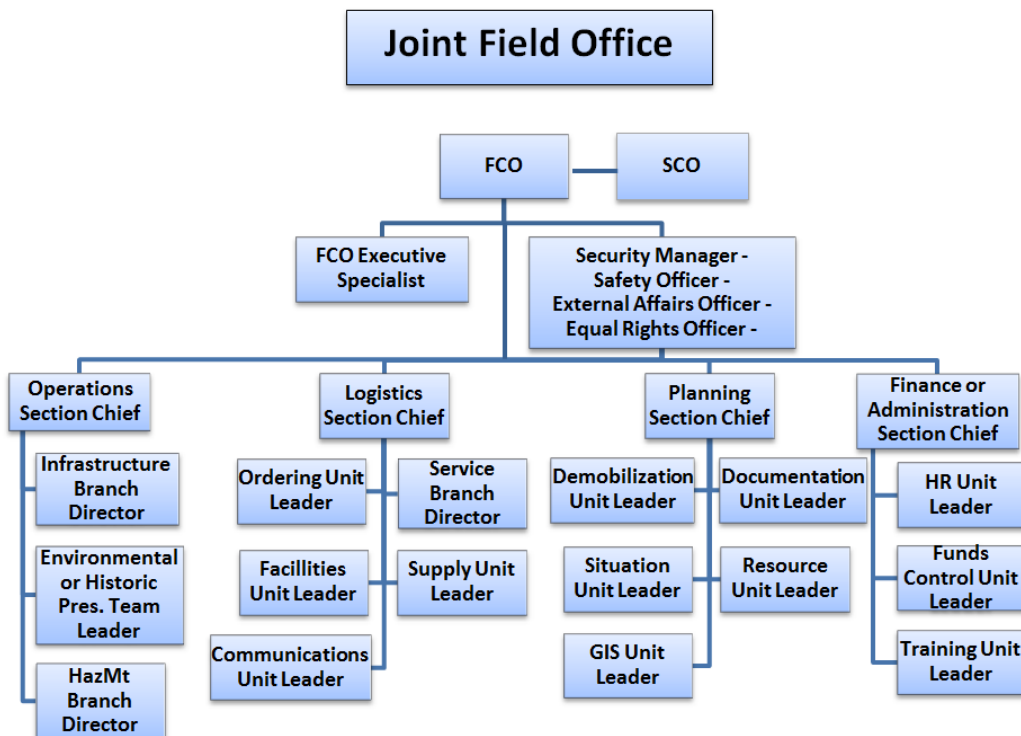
Joint Field Office

FCO

SCO

FCO Executive Specialist

Security Manager - Safety Officer - External Affairs Officer - Equal Rights Officer -

Operations Section Chief

Infrastructure Branch Director

Environmental or Historic Pres. Team Leader

HazMt Branch Director

Logistics Section Chief

Ordering Unit Leader

Service Branch Director

Facillities Unit Leader

Supply Unit Leader

Communications Unit Leader

Planning Section Chief

Demobilization Unit Leader

Documentation Unit Leader

Situation Unit Leader

Resource Unit Leader

GIS Unit Leader

Finance or Administration Section Chief

HR Unit Leader

Funds Control Unit Leader

Training Unit Leader